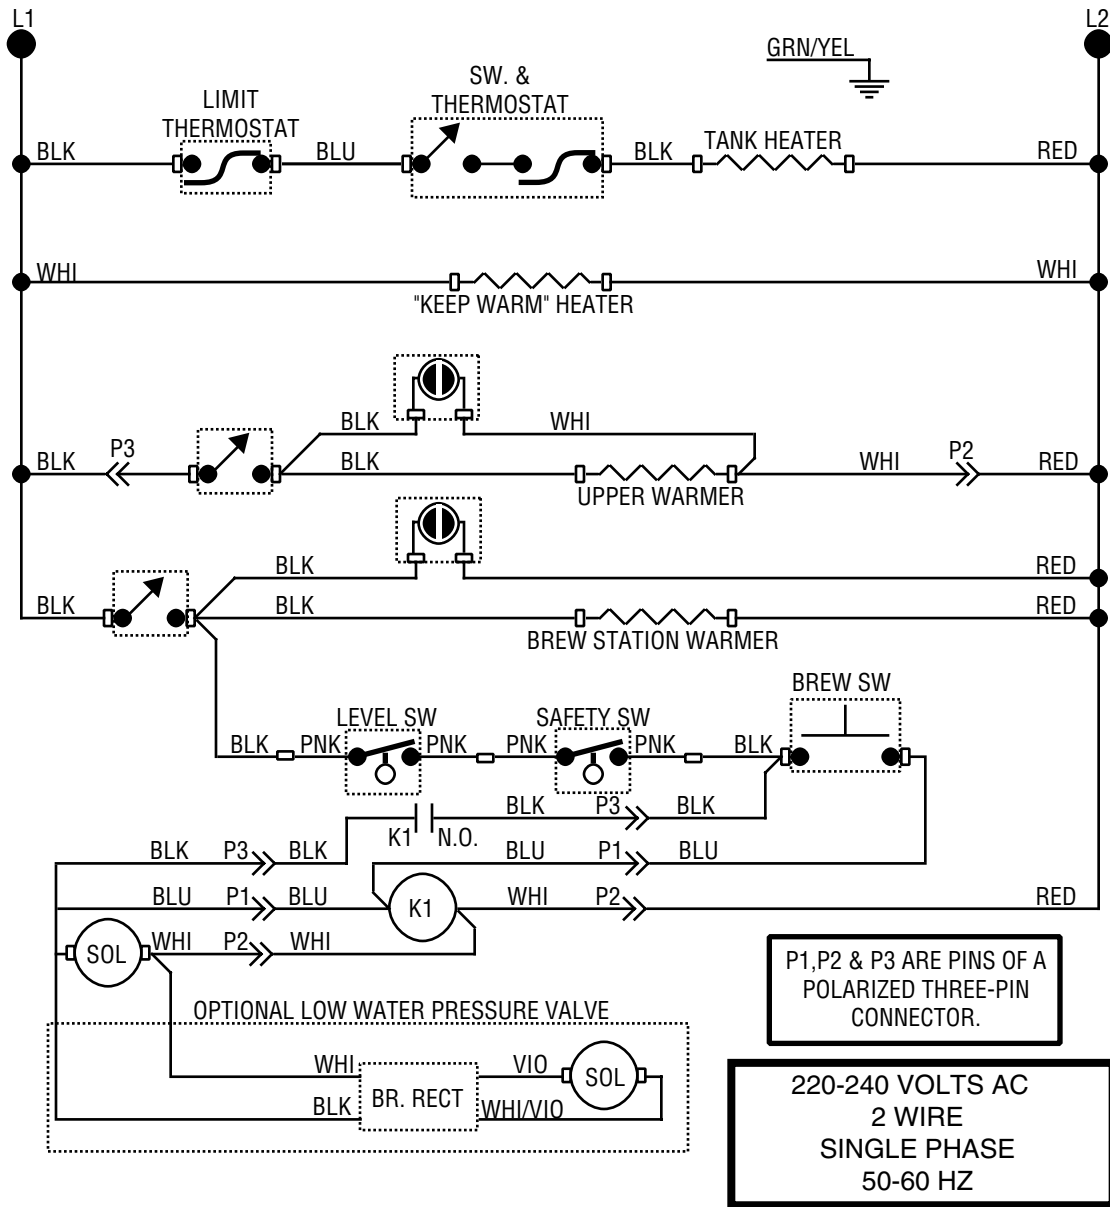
L1

L2

GRN/YEL

LIMIT THERMOSTAT

SW. & THERMOSTAT

BLK

BLU

BLK

TANK HEATER

RED

WHI

WHI

"KEEP WARM" HEATER

BLK

WHI

BLK

P3

BLK

WHI

P2

RED

UPPER WARMER

BLK

RED

BLK

BLK

RED

BREW STATION WARMER

BREW SW

LEVEL SW

SAFETY SW

BLK

PNK

PNK

PNK

PNK

BLK

BLK

P3

BLK

K1

N.O.

BLK

P3

BLK

BLU

P1

BLU

BLU

P1

BLU

K1

WHI

P2

RED

SOL

WHI

P2

WHI

P1,P2 & P3 ARE PINS OF A POLARIZED THREE-PIN CONNECTOR.

OPTIONAL LOW WATER PRESSURE VALVE

WHI

BR. RECT

VIO

SOL

BLK

WHI/VIO

220-240 VOLTS AC
2 WIRE
SINGLE PHASE
50-60 HZ